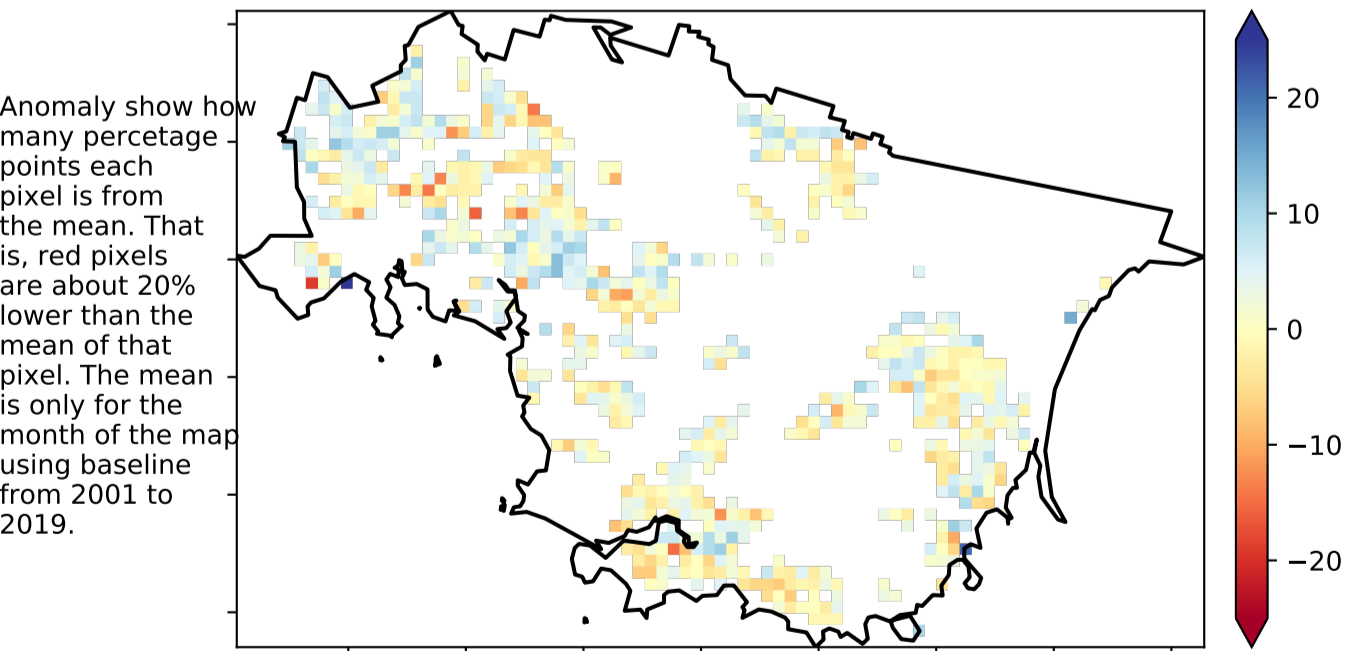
Anomaly show how many percetage points each pixel is from the mean. That is, red pixels are about 20% lower than the mean of that pixel. The mean is only for the month of the map using baseline from 2001 to 2019.

20
10
0
−10
−20